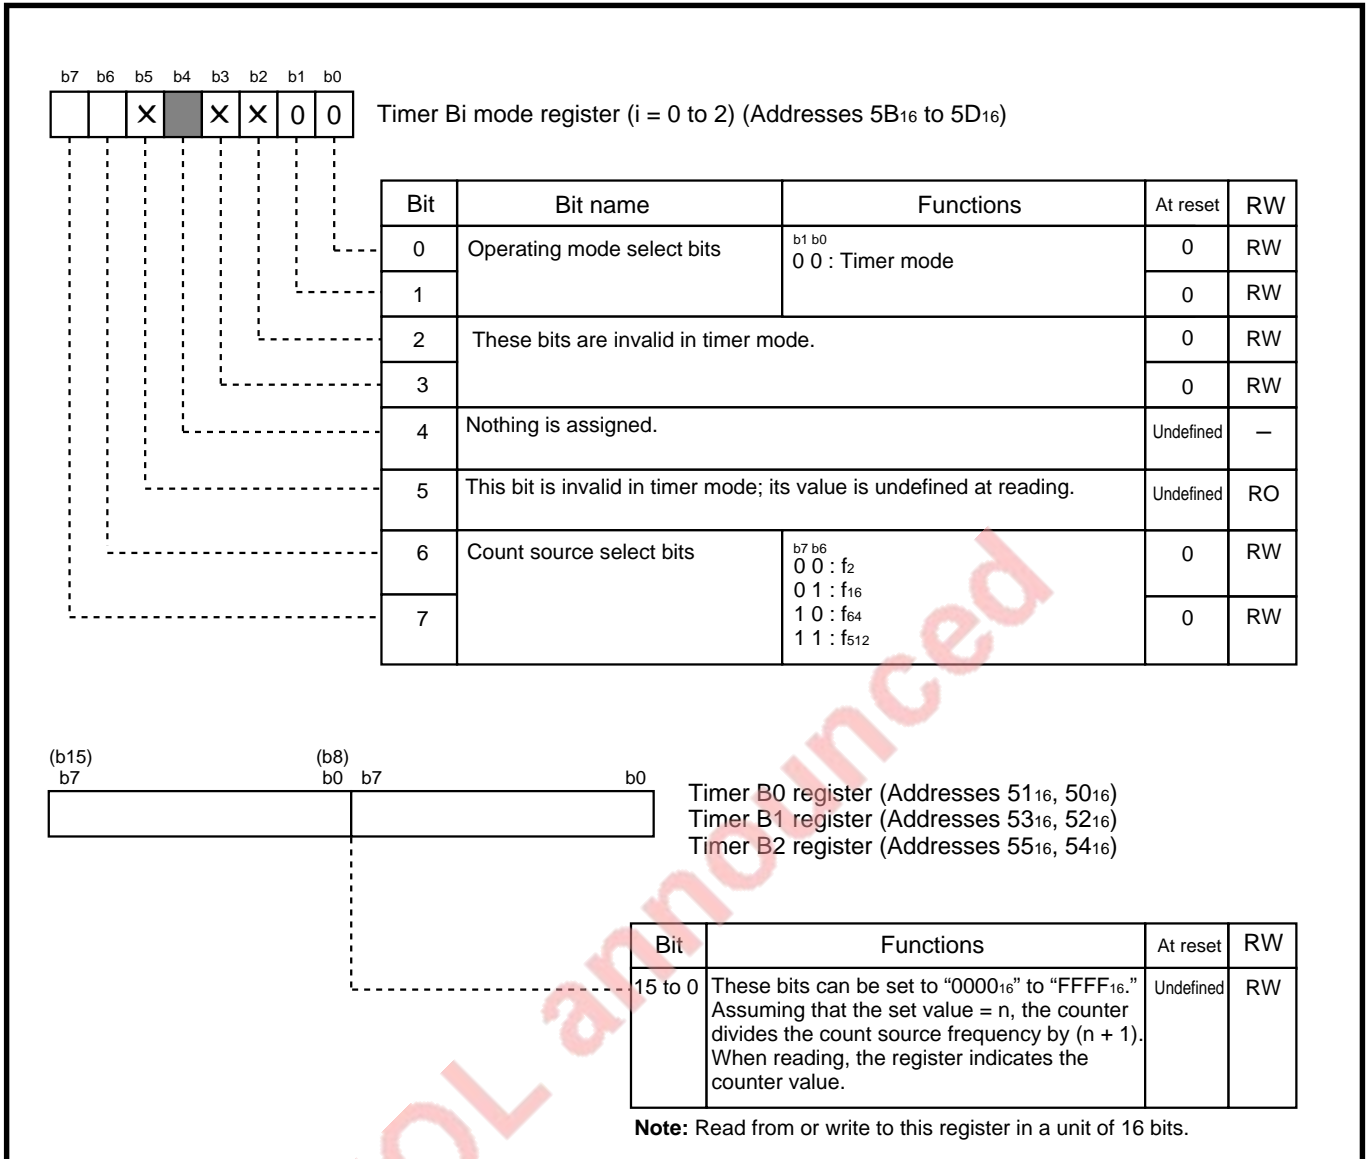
b7 b6 b5 b4 b3 b2 b1 b0

× × × 0 0

Timer Bi mode register (i = 0 to 2) (Addresses $5B_{16}$ to $5D_{16}$)

| Bit | Bit name | Functions | At reset | RW |
|---|---|---|---|---|
| 0 | Operating mode select bits | b1 b0<br>0 0 : Timer mode | 0 | RW |
| 1 | | | 0 | RW |
| 2 | These bits are invalid in timer mode. | | 0 | RW |
| 3 | | | 0 | RW |
| 4 | Nothing is assigned. | | Undefined | – |
| 5 | This bit is invalid in timer mode; its value is undefined at reading. | | Undefined | RO |
| 6 | Count source select bits | b7 b6<br>0 0 : $f_2$<br>0 1 : $f_{16}$<br>1 0 : $f_{64}$<br>1 1 : $f_{512}$ | 0 | RW |
| 7 | | | 0 | RW |

(b15) b7 (b8) b0 b7 b0

Timer B0 register (Addresses $51_{16}$, $50_{16}$)
Timer B1 register (Addresses $53_{16}$, $52_{16}$)
Timer B2 register (Addresses $55_{16}$, $54_{16}$)

| Bit | Functions | At reset | RW |
|---|---|---|---|
| 15 to 0 | These bits can be set to "$0000_{16}$" to "$FFFF_{16}$." Assuming that the set value = n, the counter divides the count source frequency by (n + 1). When reading, the register indicates the counter value. | Undefined | RW |

**Note:** Read from or write to this register in a unit of 16 bits.

OL announced